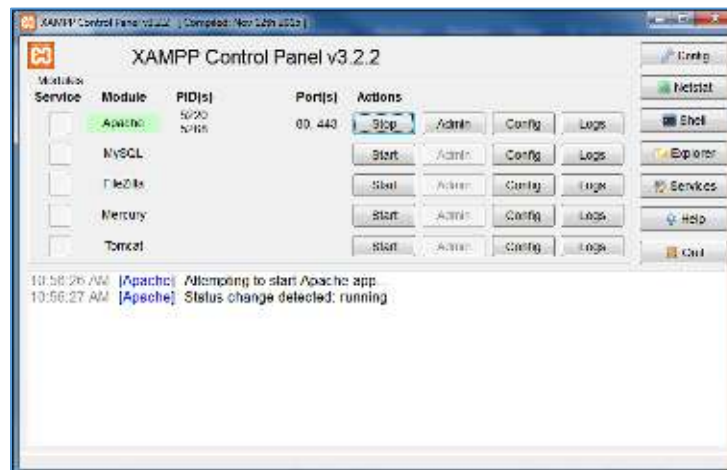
XAMPP Control Panel v3.2.2 [ Compiled: Nov 12th 2015 ]

XAMPP Control Panel v3.2.2

Modules

| Service | Module | PID(s) | Port(s) | Actions | | | |
|---|---|---|---|---|---|---|---|
| | Apache | 5290 5268 | 80, 443 | Stop | Admin | Config | Logs |
| | MySQL | | | Start | Admin | Config | Logs |
| | FileZilla | | | Start | Admin | Config | Logs |
| | Mercury | | | Start | Admin | Config | Logs |
| | Tomcat | | | Start | Admin | Config | Logs |

Config
Netstat
Shell
Explorer
Services
Help
Quit

10:56:26 AM [Apache] Attempting to start Apache app...
10:56:27 AM [Apache] Status change detected: running